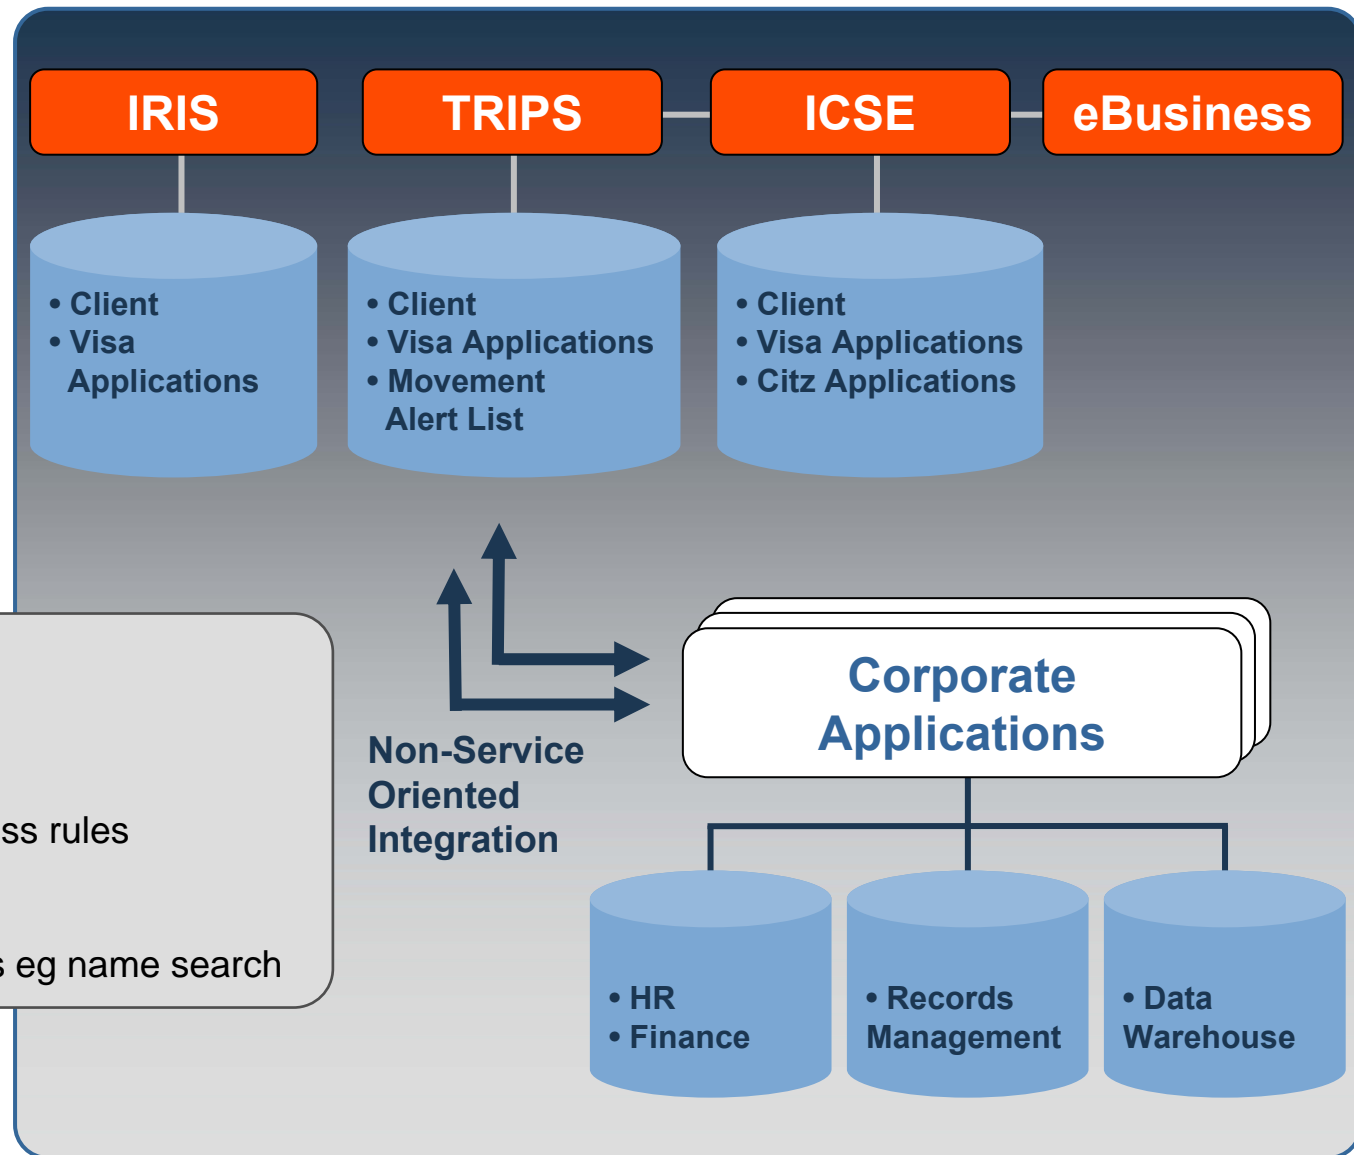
IRIS

TRIPS

ICSE

eBusiness

• Client
• Visa Applications

• Client
• Visa Applications
• Movement Alert List

• Client
• Visa Applications
• Citz Applications

ss rules

s eg name search

Non-Service Oriented Integration

Corporate Applications

• HR
• Finance

• Records Management

• Data Warehouse